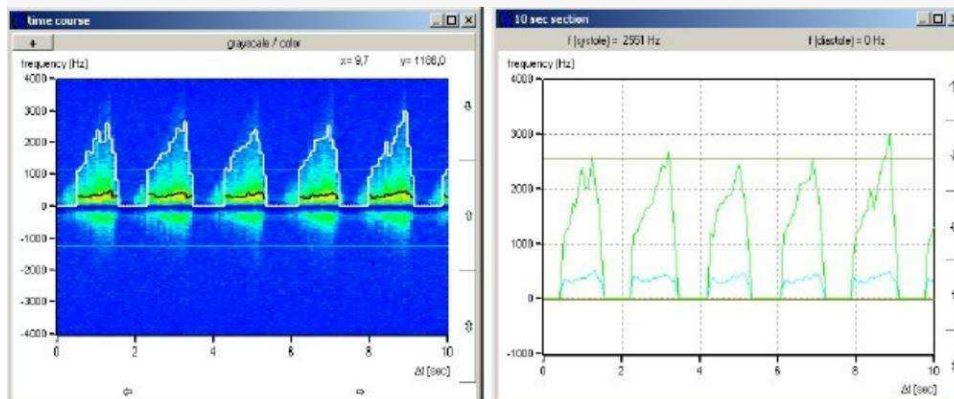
time course
+
grayscale / color
frequency [Hz]
x= 9,7
y= 1168,0
4000
3000
2000
1000
0
-1000
-2000
-3000
-4000
0
2
4
6
8
10
Δt [sec]

10 sec section
f (systole) = 2551 Hz
f (diastole) = 0 Hz
frequency [Hz]
4000
3000
2000
1000
0
-1000
0
2
4
6
8
10
Δt [sec]